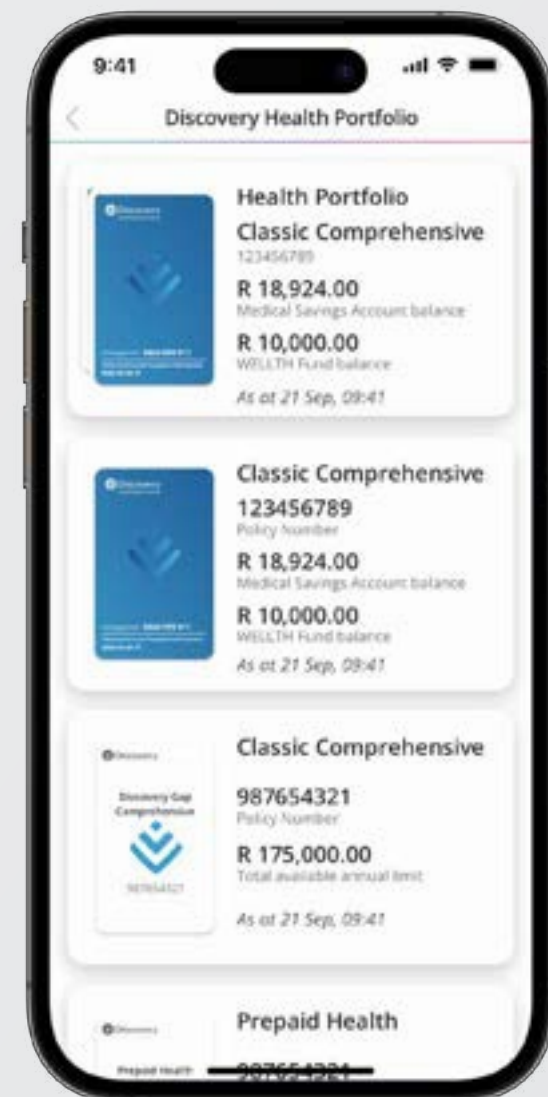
9:41

Discovery Health Portfolio

Discovery

Health Portfolio
Classic Comprehensive
123456789
R 18,924.00
Medical Savings Account balance
R 10,000.00
WELLTH Fund balance
As at 21 Sep, 09:41

Discovery

Classic Comprehensive
123456789
Policy Number
R 18,924.00
Medical Savings Account balance
R 10,000.00
WELLTH Fund balance
As at 21 Sep, 09:41

Discovery
Discovery Gap Comprehensive
987654321

Classic Comprehensive
987654321
Policy Number
R 175,000.00
Total available annual limit
As at 21 Sep, 09:41

Discovery
Prepaid Health

Prepaid Health
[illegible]